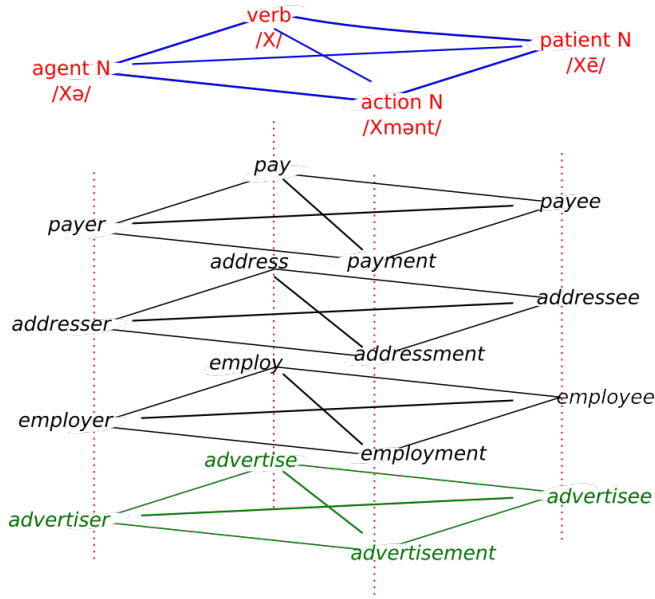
verb
/X/

agent N
/Xə/

patient N
/Xē/

action N
/Xmənt/

pay
payer
payee
payment

address
addresser
addressee
addressment

employ
employer
employee
employment

advertise
advertiser
advertisee
advertisement